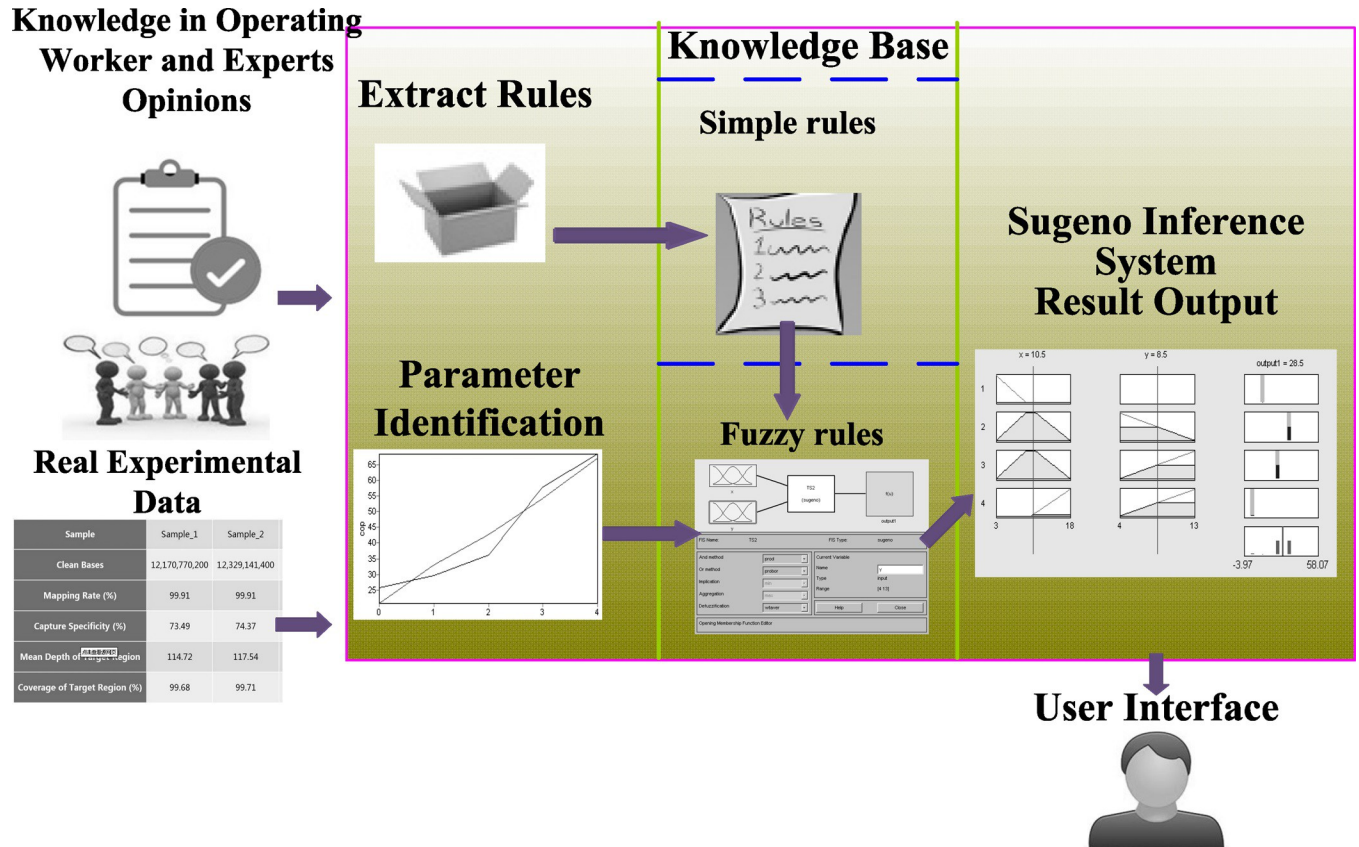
Knowledge in Operating Worker and Experts Opinions

Real Experimental Data

| Sample | Sample_1 | Sample_2 |
|---|---|---|
| Clean Bases | 12,170,770,200 | 12,329,141,400 |
| Mapping Rate (%) | 99.91 | 99.91 |
| Capture Specificity (%) | 73.49 | 74.37 |
| Mean Depth of Target Region | 114.72 | 117.54 |
| Coverage of Target Region (%) | 99.68 | 99.71 |

Extract Rules

Parameter Identification

65
60
55
50
45
40
35
30
25
cop
0 1 2 3 4

Knowledge Base

Simple rules

Rules
1
2
3

Fuzzy rules

x
y
TS2
(sugeno)
f(u)
output1

FIS Name: TS2
FIS Type: sugeno
And method prod
Or method probor
Implication min
Aggregation max
Defuzzification wtaver
Current Variable
Name y
Type input
Range [4 13]
Help
Close
Opening Membership Function Editor

Sugeno Inference System Result Output

x = 10.5
y = 8.5
output1 = 28.5
1
2
3
4
3 18
4 13
-3.97 58.07

User Interface